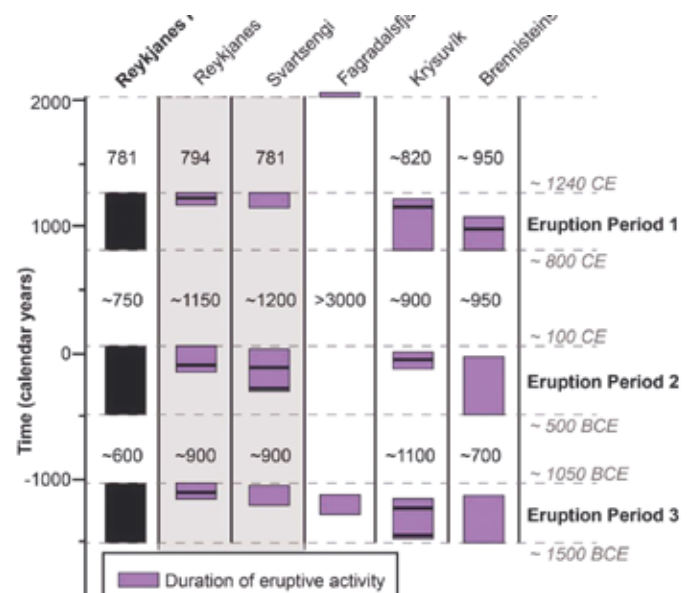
Reykjanes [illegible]
Reykjanes
Svartsengi
Fagradalsfj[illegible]
Krýsuvík
Brennisteins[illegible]

2000
1000
0
-1000

Time (calendar years)

| 781 | 794 | 781 | | ~820 | ~ 950 |
|---|---|---|---|---|---|
| ~750 | ~1150 | ~1200 | >3000 | ~900 | ~950 |
| ~600 | ~900 | ~900 | | ~1100 | ~700 |

~ 1240 CE
Eruption Period 1
~ 800 CE
~ 100 CE
Eruption Period 2
~ 500 BCE
~ 1050 BCE
Eruption Period 3
~ 1500 BCE

Duration of eruptive activity